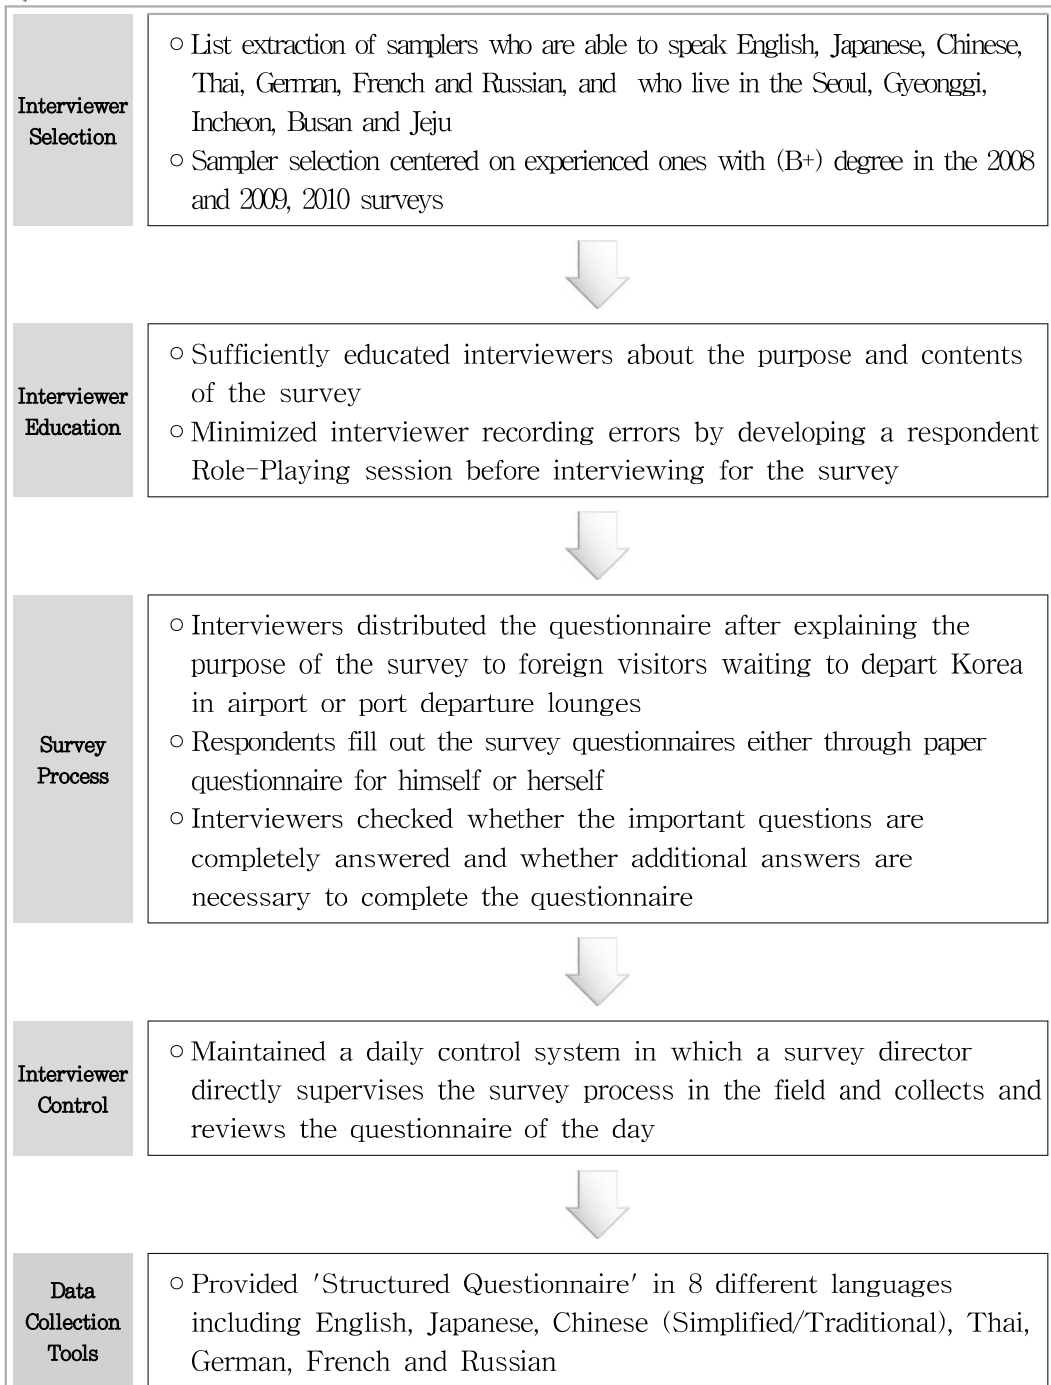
Interviewer Selection

○ List extraction of samplers who are able to speak English, Japanese, Chinese, Thai, German, French and Russian, and who live in the Seoul, Gyeonggi, Incheon, Busan and Jeju
○ Sampler selection centered on experienced ones with (B+) degree in the 2008 and 2009, 2010 surveys

Interviewer Education

○ Sufficiently educated interviewers about the purpose and contents of the survey
○ Minimized interviewer recording errors by developing a respondent Role-Playing session before interviewing for the survey

Survey Process

○ Interviewers distributed the questionnaire after explaining the purpose of the survey to foreign visitors waiting to depart Korea in airport or port departure lounges
○ Respondents fill out the survey questionnaires either through paper questionnaire for himself or herself
○ Interviewers checked whether the important questions are completely answered and whether additional answers are necessary to complete the questionnaire

Interviewer Control

○ Maintained a daily control system in which a survey director directly supervises the survey process in the field and collects and reviews the questionnaire of the day

Data Collection Tools

○ Provided 'Structured Questionnaire' in 8 different languages including English, Japanese, Chinese (Simplified/Traditional), Thai, German, French and Russian